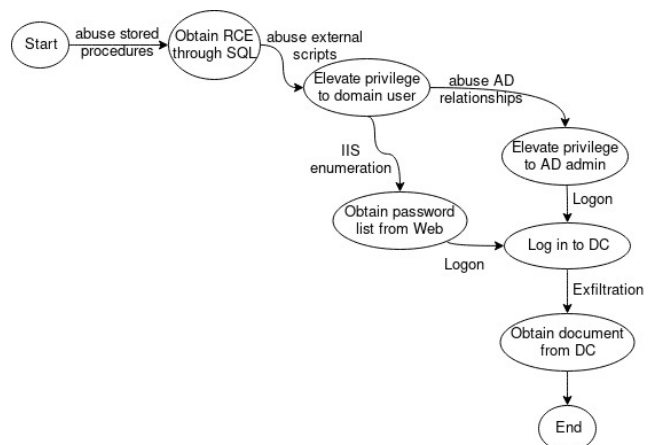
Start

abuse stored procedures

Obtain RCE through SQL

abuse external scripts

Elevate privilege to domain user

abuse AD relationships

IIS enumeration

Elevate privilege to AD admin

Logon

Obtain password list from Web

Log in to DC

Logon

Exfiltration

Obtain document from DC

End